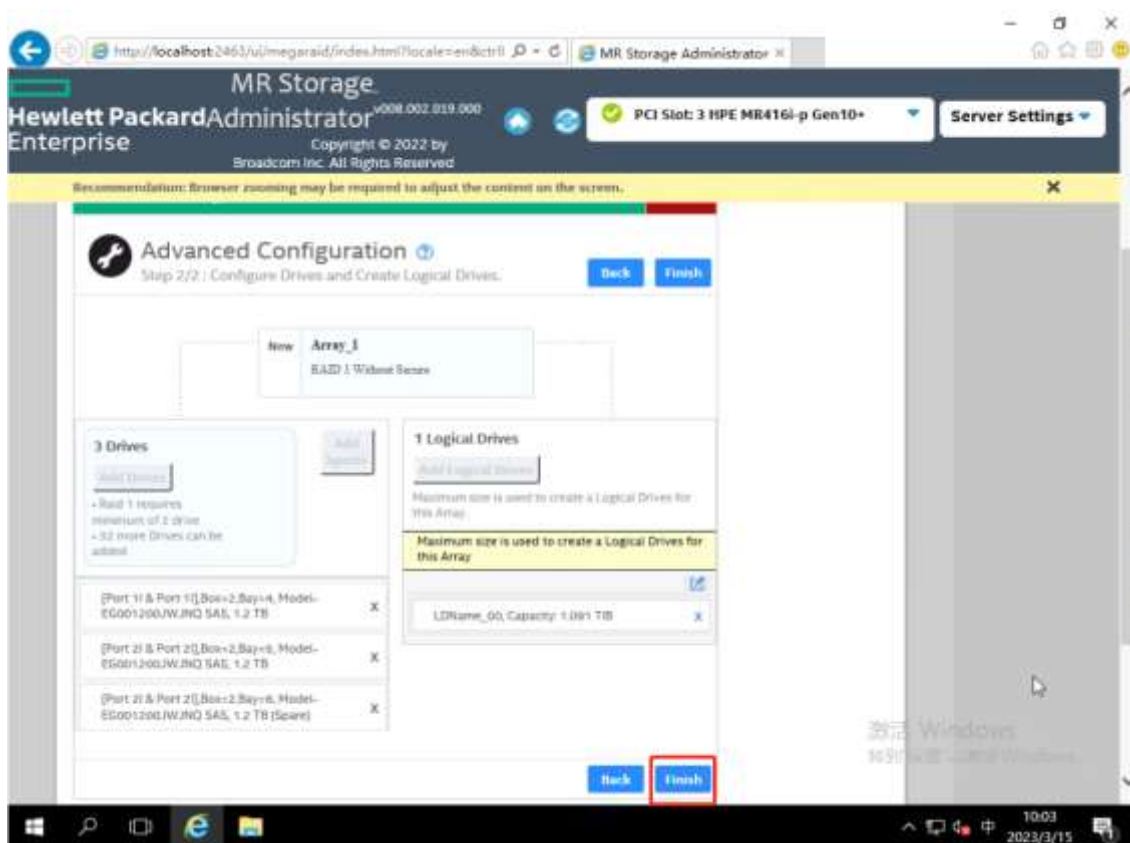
http://localhost:2463/ui/megaraid/index.html?locale=en&ctrl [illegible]
MR Storage Administrator ×

Hewlett Packard Enterprise
MR Storage Administrator v008.002.019.000
Copyright © 2022 by Broadcom Inc. All Rights Reserved

PCI Slot: 3 HPE MR416i-p Gen10+
Server Settings

Recommendation: Browser zooming may be required to adjust the content on the screen.
×

Advanced Configuration
Step 2/2 : Configure Drives and Create Logical Drives.
Back
Finish

New
Array_1
RAID 1 Without Spares

3 Drives
Add Drives
Add Spares
• Raid 1 requires minimum of 2 drive
• 32 more Drives can be added

1 Logical Drives
Add Logical Drives
Maximum size is used to create a Logical Drives for this Array

Maximum size is used to create a Logical Drives for this Array

[Port 1I & Port 1I],Box=2,Bay=4, Model-EG001200JWJNQ SAS, 1.2 TB
X
[Port 2I & Port 2I],Box=2,Bay=5, Model-EG001200JWJNQ SAS, 1.2 TB
X
[Port 2I & Port 2I],Box=2,Bay=6, Model-EG001200JWJNQ SAS, 1.2 TB (Spare)
X

LDName_00, Capacity: 1.091 TB
X

Back
Finish

激活 Windows
转到"设置"以激活 Windows。

10:03
2023/3/15
中